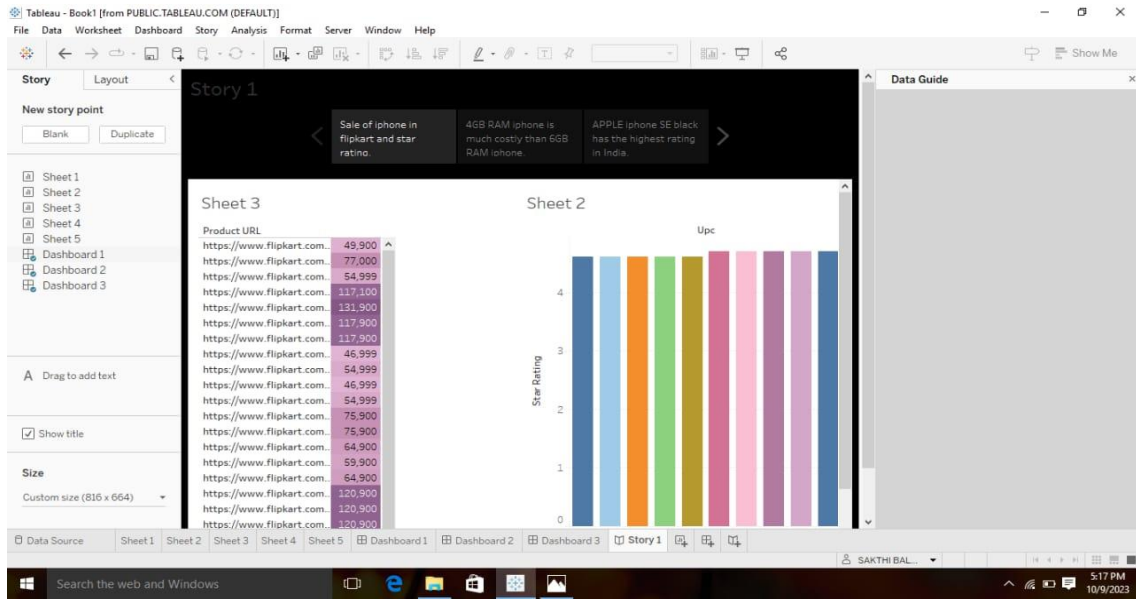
Tableau - Book1 [from PUBLIC.TABLEAU.COM (DEFAULT)]

File Data Worksheet Dashboard Story Analysis Format Server Window Help

Show Me

Story Layout

New story point

Blank Duplicate

Sheet 1
Sheet 2
Sheet 3
Sheet 4
Sheet 5
Dashboard 1
Dashboard 2
Dashboard 3

A Drag to add text

Show title

Size

Custom size (816 x 664)

Story 1

Sale of iphone in flipkart and star rating.

4GB RAM iphone is much costly than 6GB RAM iphone.

APPLE iphone SE black has the highest rating in India.

Sheet 3

Product URL

| | |
|---|---|
| https://www.flipkart.com.. | 49,900 |
| https://www.flipkart.com.. | 77,000 |
| https://www.flipkart.com.. | 54,999 |
| https://www.flipkart.com.. | 117,100 |
| https://www.flipkart.com.. | 131,900 |
| https://www.flipkart.com.. | 117,900 |
| https://www.flipkart.com.. | 117,900 |
| https://www.flipkart.com.. | 46,999 |
| https://www.flipkart.com.. | 54,999 |
| https://www.flipkart.com.. | 46,999 |
| https://www.flipkart.com.. | 54,999 |
| https://www.flipkart.com.. | 75,900 |
| https://www.flipkart.com.. | 75,900 |
| https://www.flipkart.com.. | 64,900 |
| https://www.flipkart.com.. | 59,900 |
| https://www.flipkart.com.. | 64,900 |
| https://www.flipkart.com.. | 120,900 |
| https://www.flipkart.com.. | 120,900 |
| https://www.flipkart.com.. | 120,900 |

Sheet 2

Upc

Star Rating

4
3
2
1
0

Data Guide

Data Source Sheet 1 Sheet 2 Sheet 3 Sheet 4 Sheet 5 Dashboard 1 Dashboard 2 Dashboard 3 Story 1

SAKTHI BAL...

Search the web and Windows

5:17 PM
10/9/2023